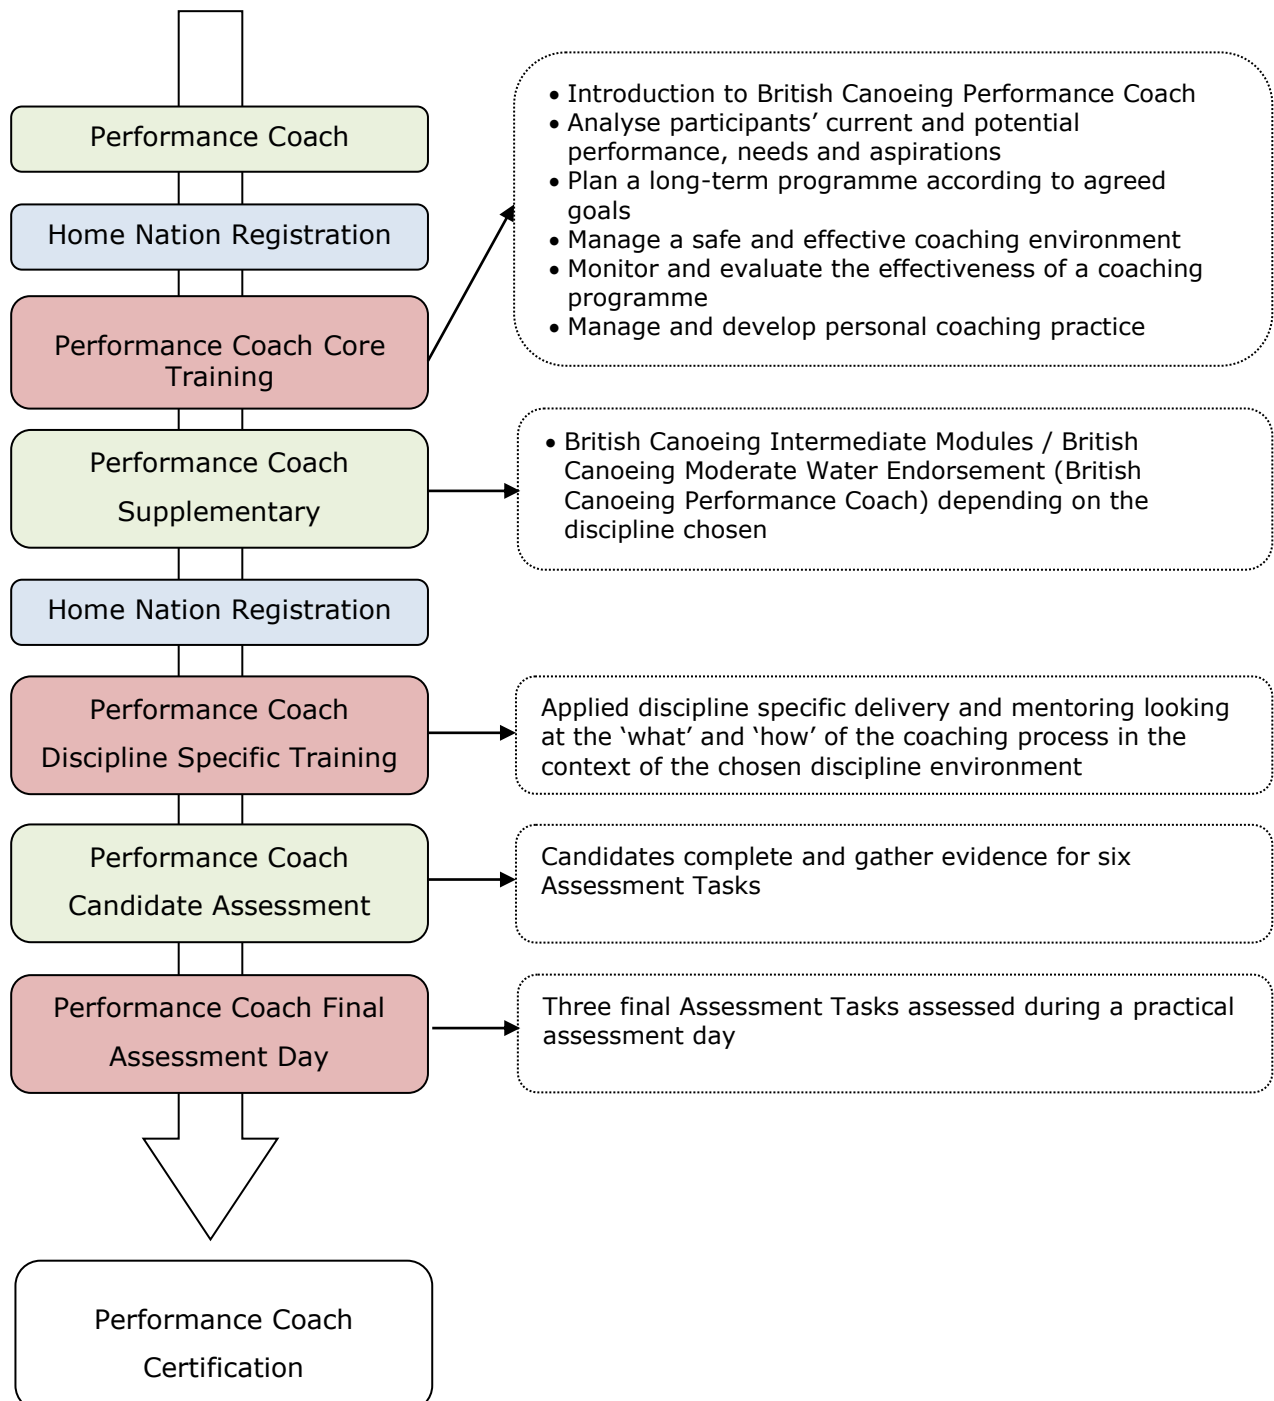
Performance Coach

Home Nation Registration

Performance Coach Core Training

• Introduction to British Canoeing Performance Coach
• Analyse participants' current and potential performance, needs and aspirations
• Plan a long-term programme according to agreed goals
• Manage a safe and effective coaching environment
• Monitor and evaluate the effectiveness of a coaching programme
• Manage and develop personal coaching practice

Performance Coach Supplementary

• British Canoeing Intermediate Modules / British Canoeing Moderate Water Endorsement (British Canoeing Performance Coach) depending on the discipline chosen

Home Nation Registration

Performance Coach Discipline Specific Training

Applied discipline specific delivery and mentoring looking at the 'what' and 'how' of the coaching process in the context of the chosen discipline environment

Performance Coach Candidate Assessment

Candidates complete and gather evidence for six Assessment Tasks

Performance Coach Final Assessment Day

Three final Assessment Tasks assessed during a practical assessment day

Performance Coach Certification